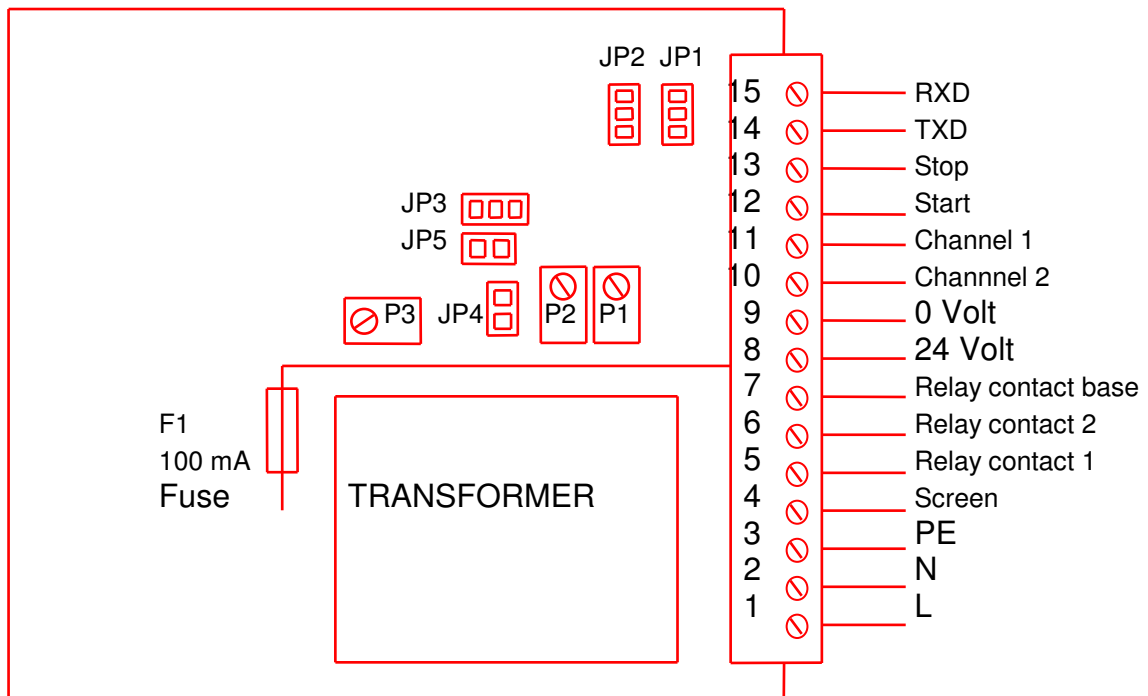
JP2 JP1

JP3

JP5

P3 JP4 P2 P1

F1
100 mA
Fuse

TRANSFORMER

| | |
|---|---|
| 15 | RXD |
| 14 | TXD |
| 13 | Stop |
| 12 | Start |
| 11 | Channel 1 |
| 10 | Channnel 2 |
| 9 | 0 Volt |
| 8 | 24 Volt |
| 7 | Relay contact base |
| 6 | Relay contact 2 |
| 5 | Relay contact 1 |
| 4 | Screen |
| 3 | PE |
| 2 | N |
| 1 | L |